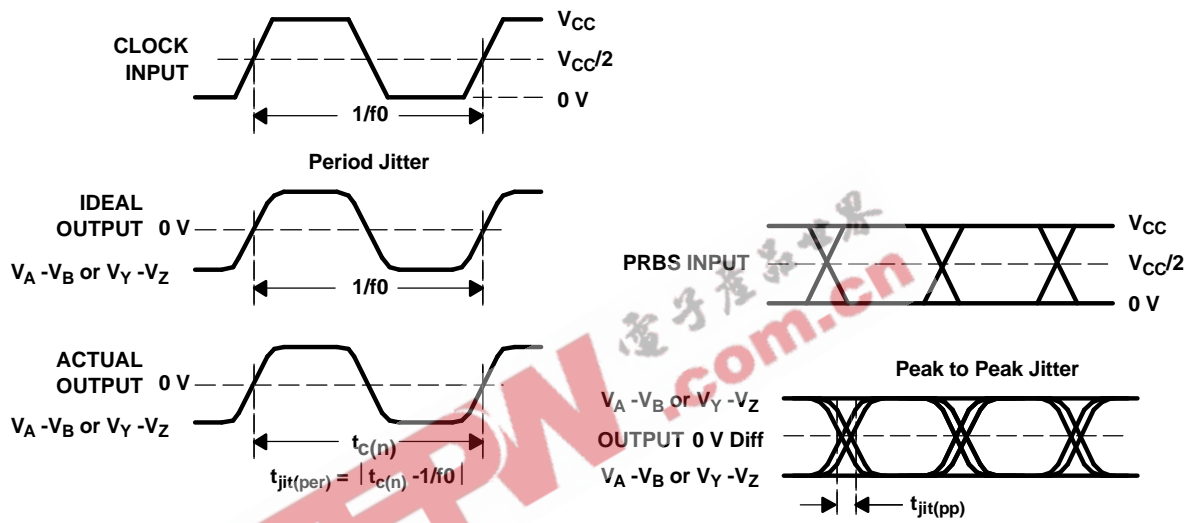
CLOCK INPUT

$V_{CC}$

$V_{CC}/2$

0 V

1/f0

Period Jitter

IDEAL OUTPUT 0 V

$V_A$ -$V_B$ or $V_Y$ -$V_Z$

1/f0

ACTUAL OUTPUT 0 V

$V_A$ -$V_B$ or $V_Y$ -$V_Z$

$t_{c(n)}$

$t_{jit(per)} = |t_{c(n)} - 1/f0|$

PRBS INPUT

$V_{CC}$

$V_{CC}/2$

0 V

Peak to Peak Jitter

$V_A$ -$V_B$ or $V_Y$ -$V_Z$

OUTPUT 0 V Diff

$V_A$ -$V_B$ or $V_Y$ -$V_Z$

$t_{jit(pp)}$

電子產品世界

EEPW .com.cn